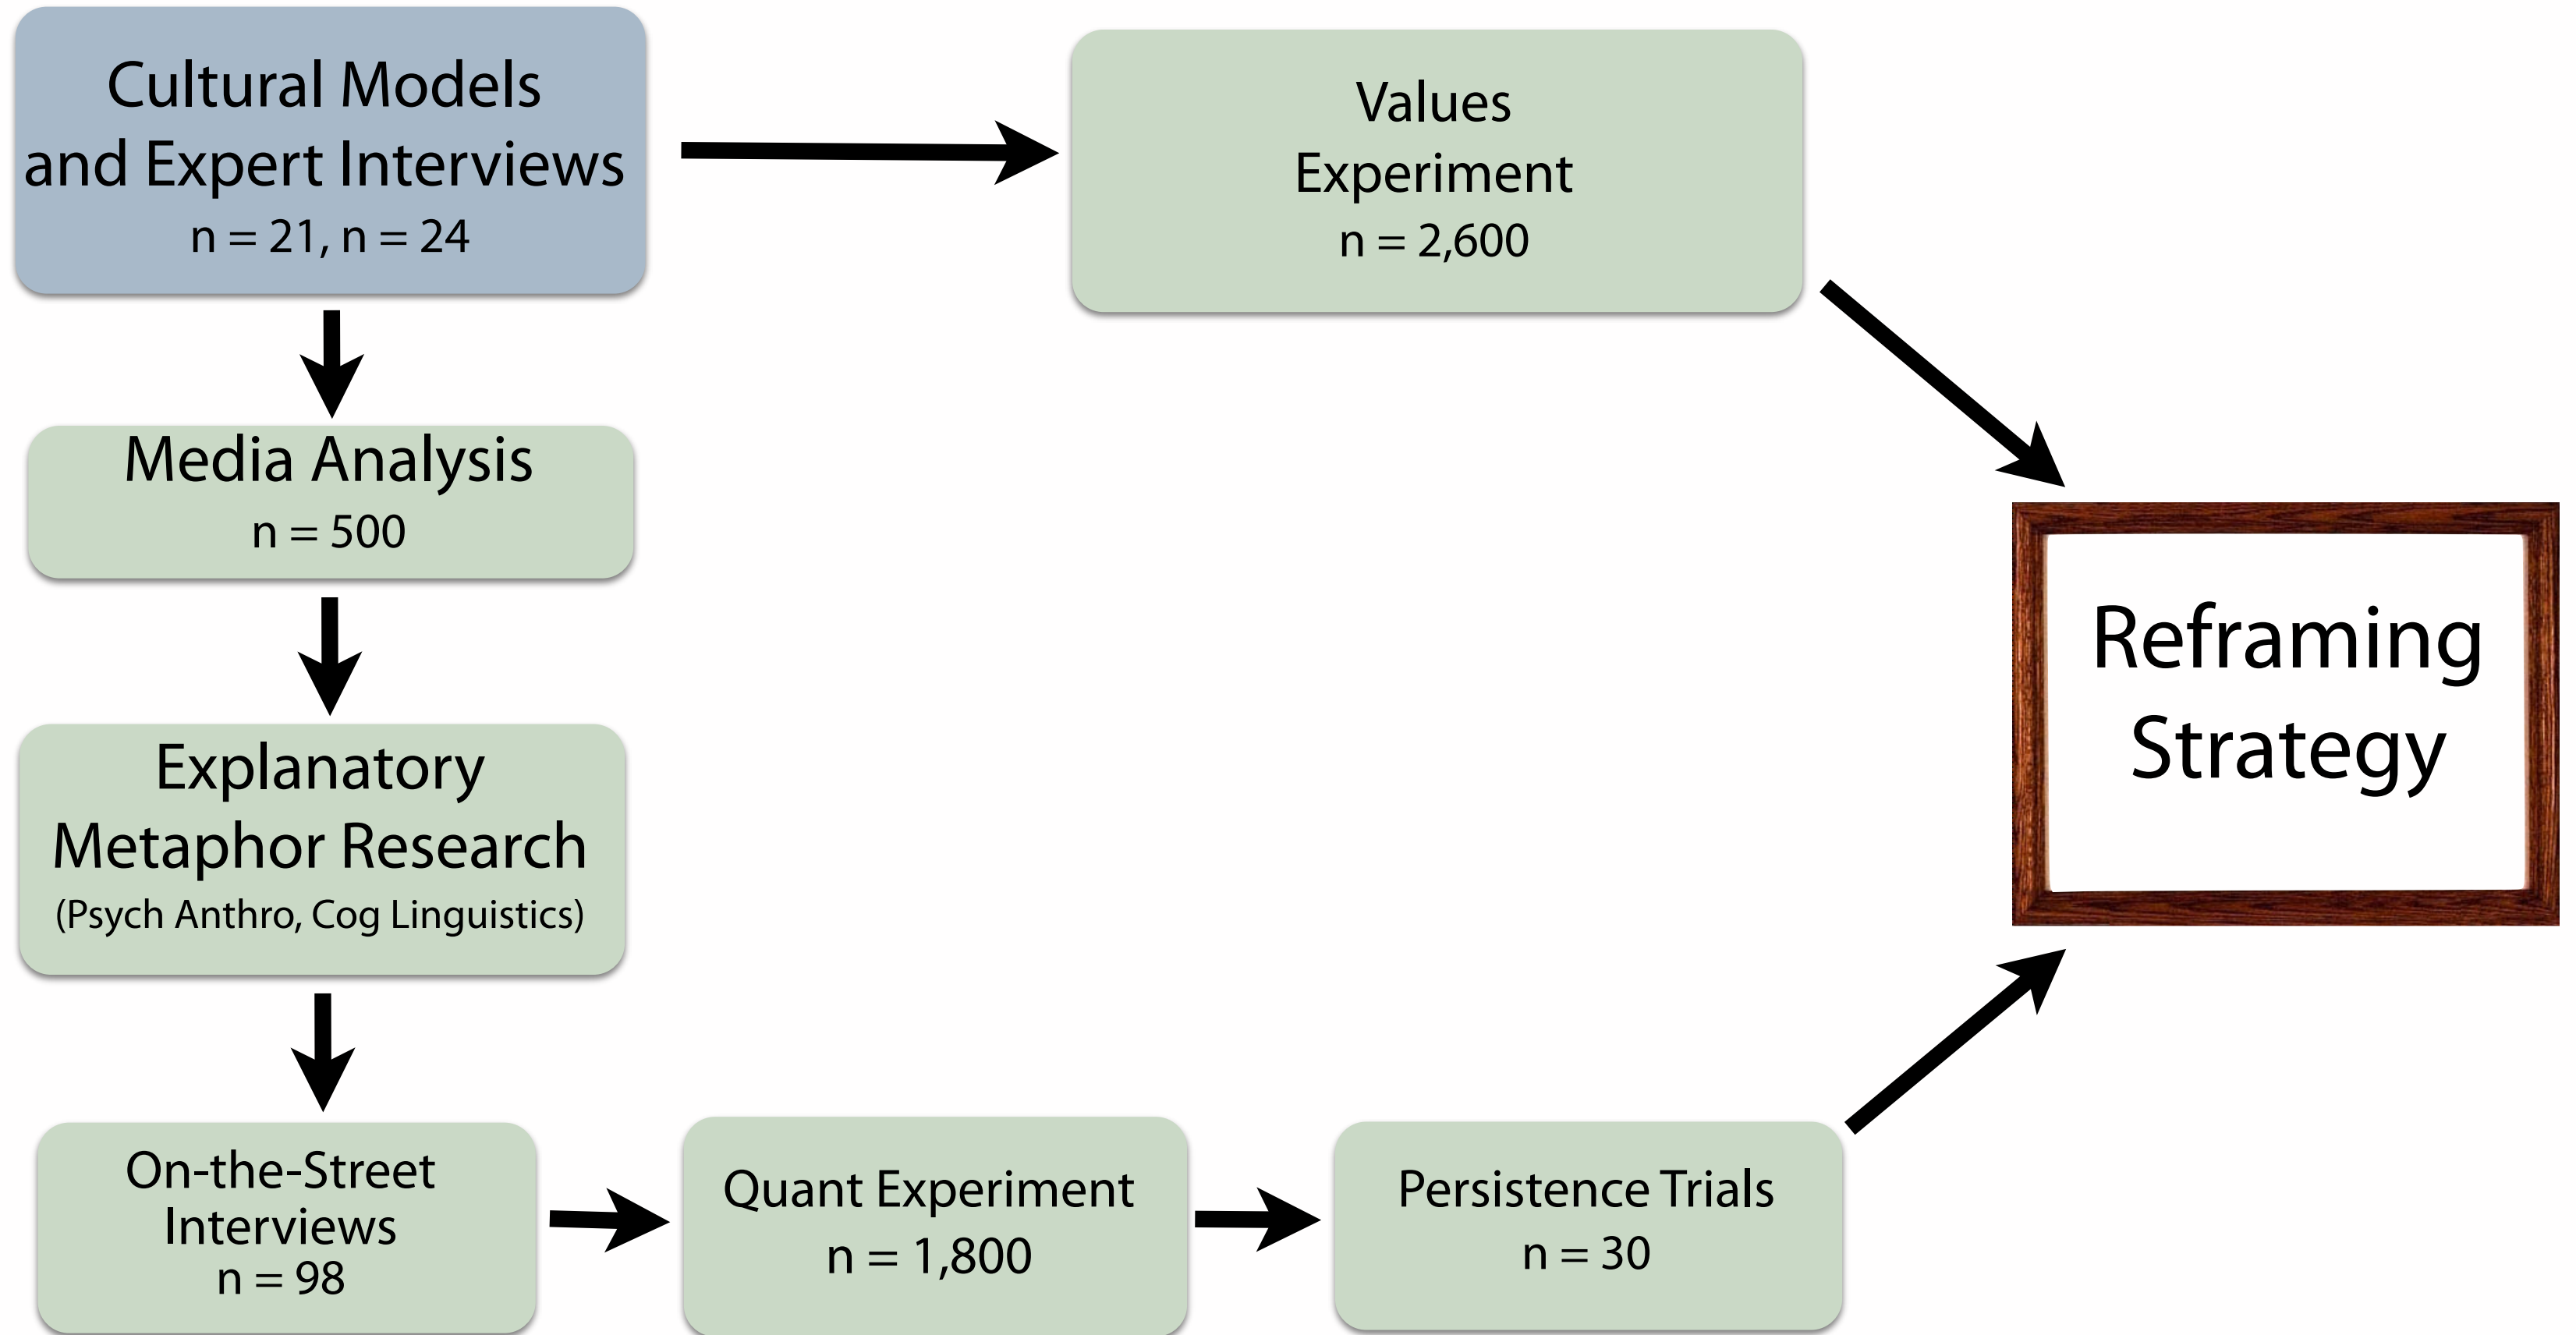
Cultural Models and Expert Interviews
n = 21, n = 24

Values Experiment
n = 2,600

Media Analysis
n = 500

Explanatory Metaphor Research
(Psych Anthro, Cog Linguistics)

Reframing Strategy

On-the-Street Interviews
n = 98

Quant Experiment
n = 1,800

Persistence Trials
n = 30